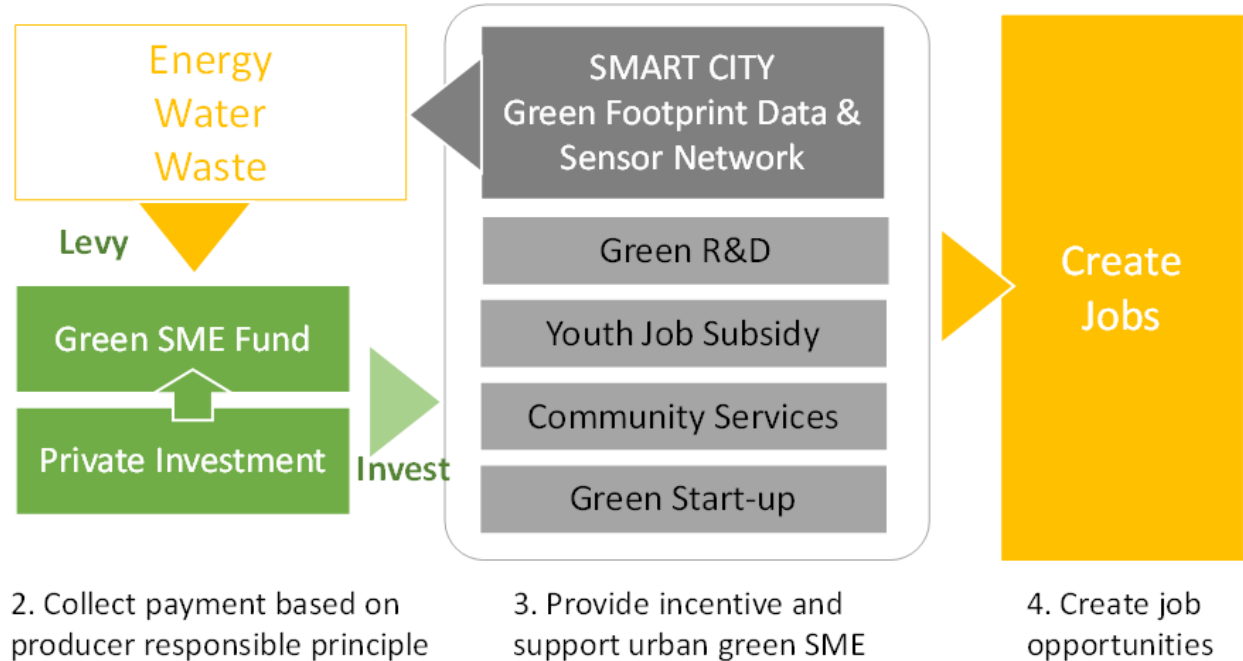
Energy
Water
Waste

Levy

Green SME Fund

Private Investment

Invest

SMART CITY
Green Footprint Data & Sensor Network

Green R&D

Youth Job Subsidy

Community Services

Green Start-up

Create Jobs

2. Collect payment based on producer responsible principle

3. Provide incentive and support urban green SME

4. Create job opportunities